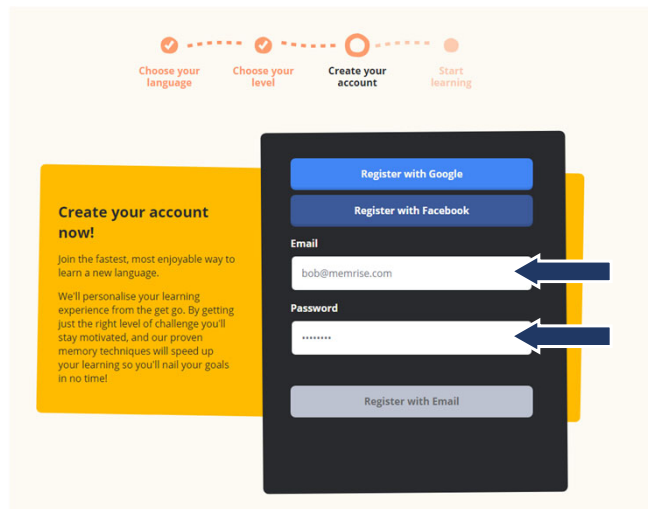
Choose your language

Choose your level

Create your account

Start learning

Create your account now!

Join the fastest, most enjoyable way to learn a new language.

We'll personalise your learning experience from the get go. By getting just the right level of challenge you'll stay motivated, and our proven memory techniques will speed up your learning so you'll nail your goals in no time!

Register with Google

Register with Facebook

Email

bob@memrise.com

Password

••••••••

Register with Email